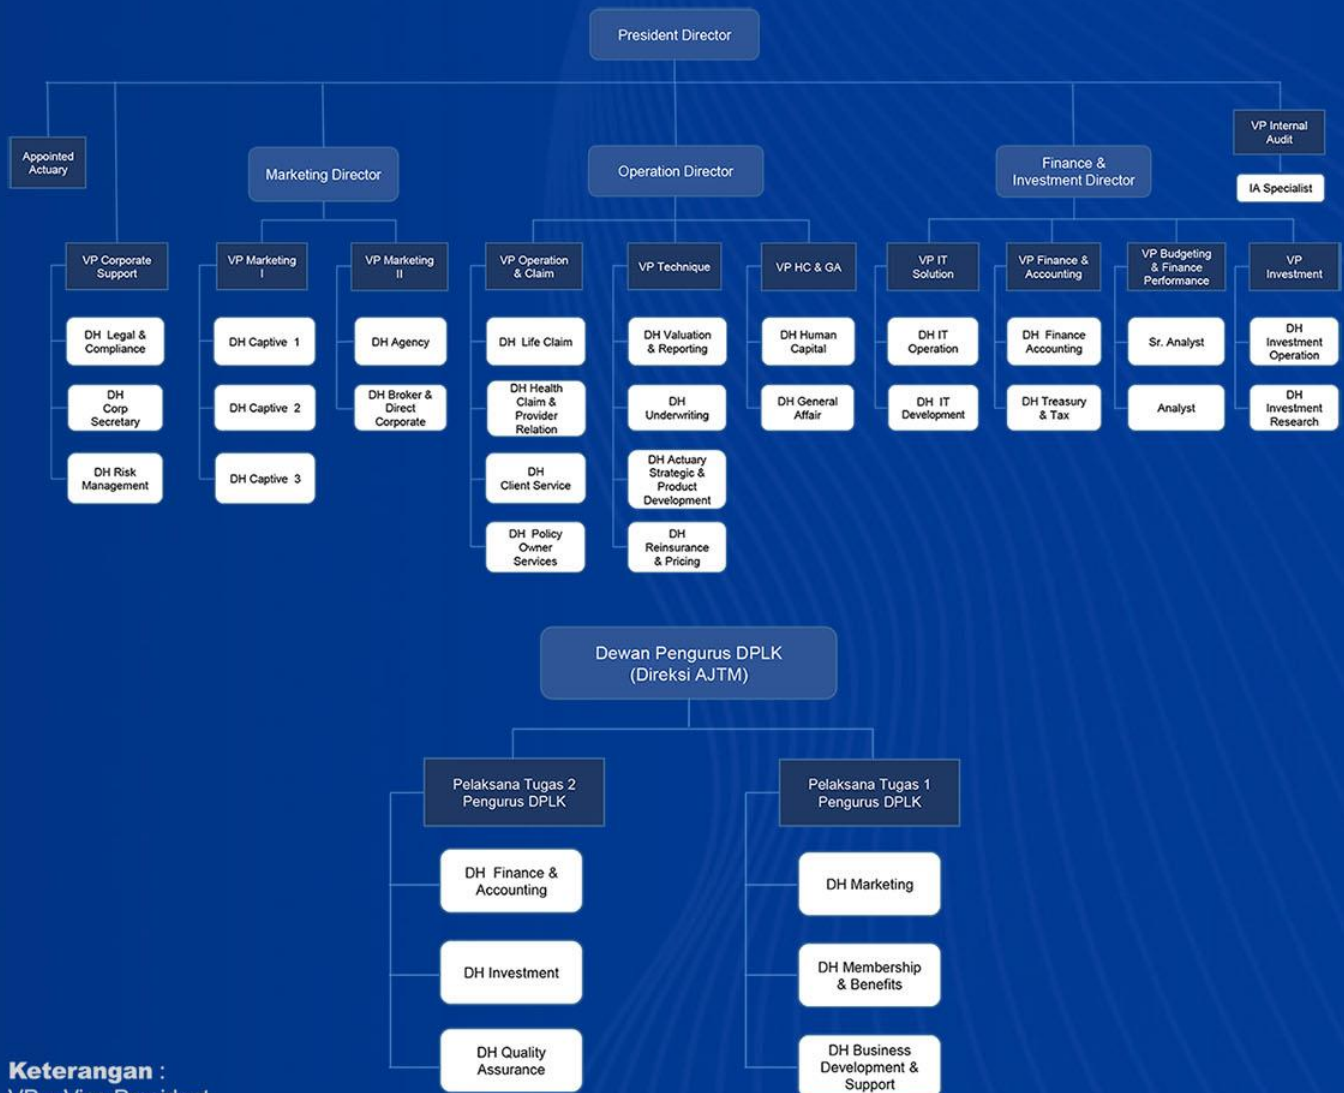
President Director

Appointed Actuary

VP Corporate Support

DH Legal & Compliance

DH Corp Secretary

DH Risk Management

Marketing Director

VP Marketing I

DH Captive 1

DH Captive 2

DH Captive 3

VP Marketing II

DH Agency

DH Broker & Direct Corporate

Operation Director

VP Operation & Claim

DH Life Claim

DH Health Claim & Provider Relation

DH Client Service

DH Policy Owner Services

VP Technique

DH Valuation & Reporting

DH Underwriting

DH Actuary Strategic & Product Development

DH Reinsurance & Pricing

VP HC & GA

DH Human Capital

DH General Affair

Finance & Investment Director

VP IT Solution

DH IT Operation

DH IT Development

VP Finance & Accounting

DH Finance Accounting

DH Treasury & Tax

VP Budgeting & Finance Performance

Sr. Analyst

Analyst

VP Investment

DH Investment Operation

DH Investment Research

VP Internal Audit

IA Specialist

Dewan Pengurus DPLK (Direksi AJTM)

Pelaksana Tugas 2 Pengurus DPLK

DH Finance & Accounting

DH Investment

DH Quality Assurance

Pelaksana Tugas 1 Pengurus DPLK

DH Marketing

DH Membership & Benefits

DH Business Development & Support

Keterangan :

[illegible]